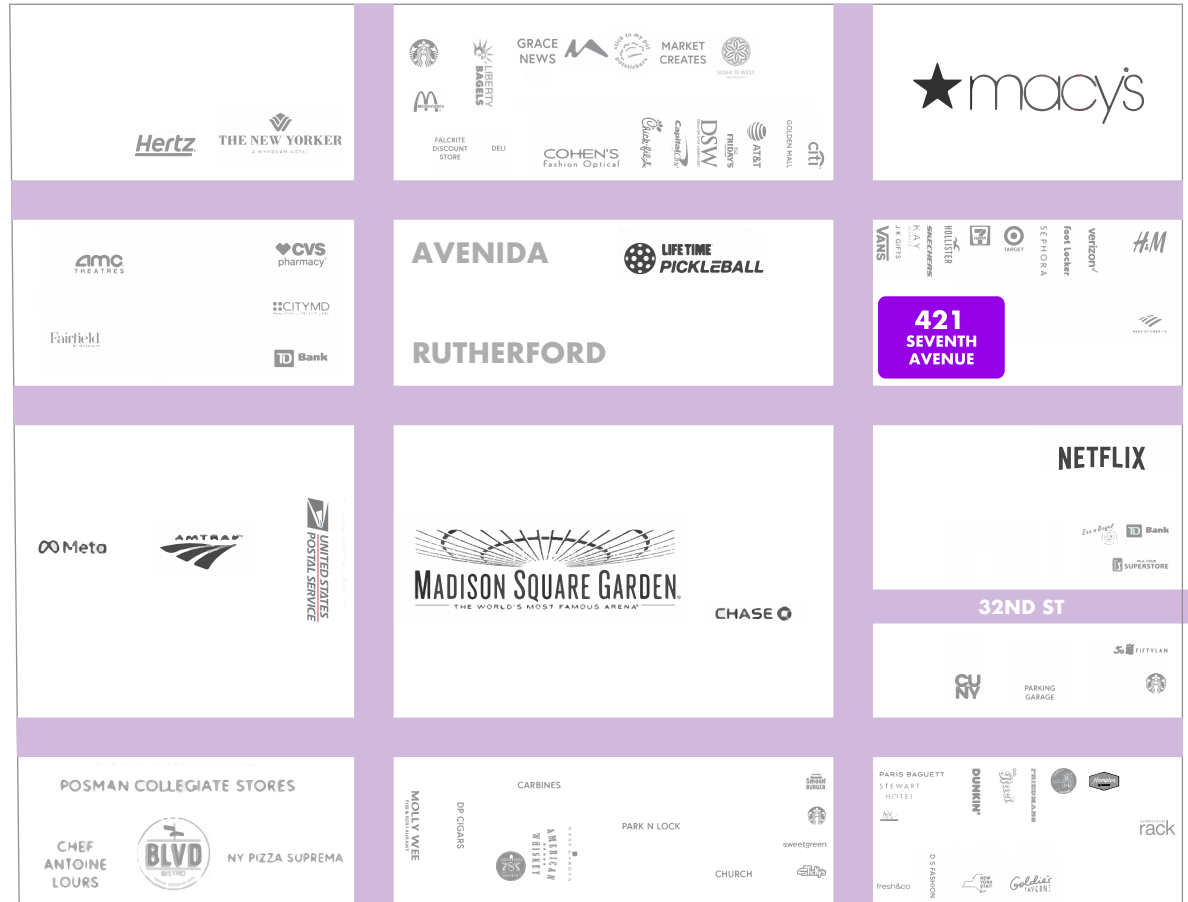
Hertz
THE NEW YORKER
A WYNDHAM HOTEL

LIBERTY BAGELS
GRACE NEWS
MARKET CREATES
FALCRITE DISCOUNT STORE
DELI
COHEN'S Fashion Optical
Chick-fil-A
Capital One
DSW
TGI Fridays
AT&T
GOLDEN MALL
citi

macy's

AMC THEATRES
CVS pharmacy
CITYMD
Fairfield
TD Bank

AVENIDA
LIFE TIME PICKLEBALL
RUTHERFORD

VANS
J K GIFTS
KAY
SKECHERS
HOLLISTER
TARGET
SEPHORA
Foot Locker
verizon
H&M
421 SEVENTH AVENUE

Meta
AMTRAK
UNITED STATES POSTAL SERVICE

MADISON SQUARE GARDEN
THE WORLD'S MOST FAMOUS ARENA
CHASE

NETFLIX
TD Bank
SUPERSTORE
32ND ST
FIFTYLAN
CUNY
PARKING GARAGE

POSMAN COLLEGIATE STORES
CHEF ANTOINE LOURS
BLVD BISTRO
NY PIZZA SUPREMA

MOLLY WEE
DP CIGARS
CARBINES
AMERICAN WHISKEY
PARK N LOCK
SMASH BURGER
sweetgreen
CHURCH

PARIS BAGUETT
STEWART HOTEL
DUNKIN'
FRIEDMANS
Hampton
rack
fresh&co
D S FASHION
Goldie's TAVERN